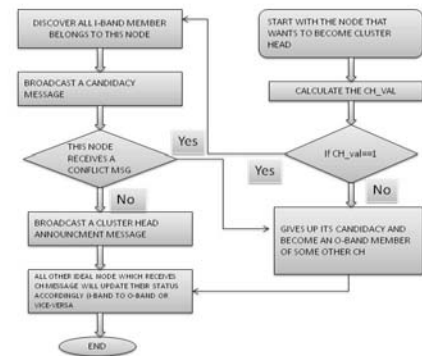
START WITH THE NODE THAT WANTS TO BECOME CLUSTER HEAD

CALCULATE THE CH_VAL

If CH_val==1

Yes

No

GIVES UP ITS CANDIDACY AND BECOME AN O-BAND MEMBER OF SOME OTHER CH

DISCOVER ALL I-BAND MEMBER BELONGS TO THIS NODE

BROADCAST A CANDIDACY MESSAGE

THIS NODE RECEIVES A CONFLICT MSG

Yes

No

BROADCAST A CLUSTER HEAD ANNOUNCMENT MESSAGE

ALL OTHER IDEAL NODE WHICH RECEIVES CH MESSAGE WILL UPDATE THEIR STATUS ACCORDINGLY (I-BAND TO O-BAND OR VICE-VERSA

END